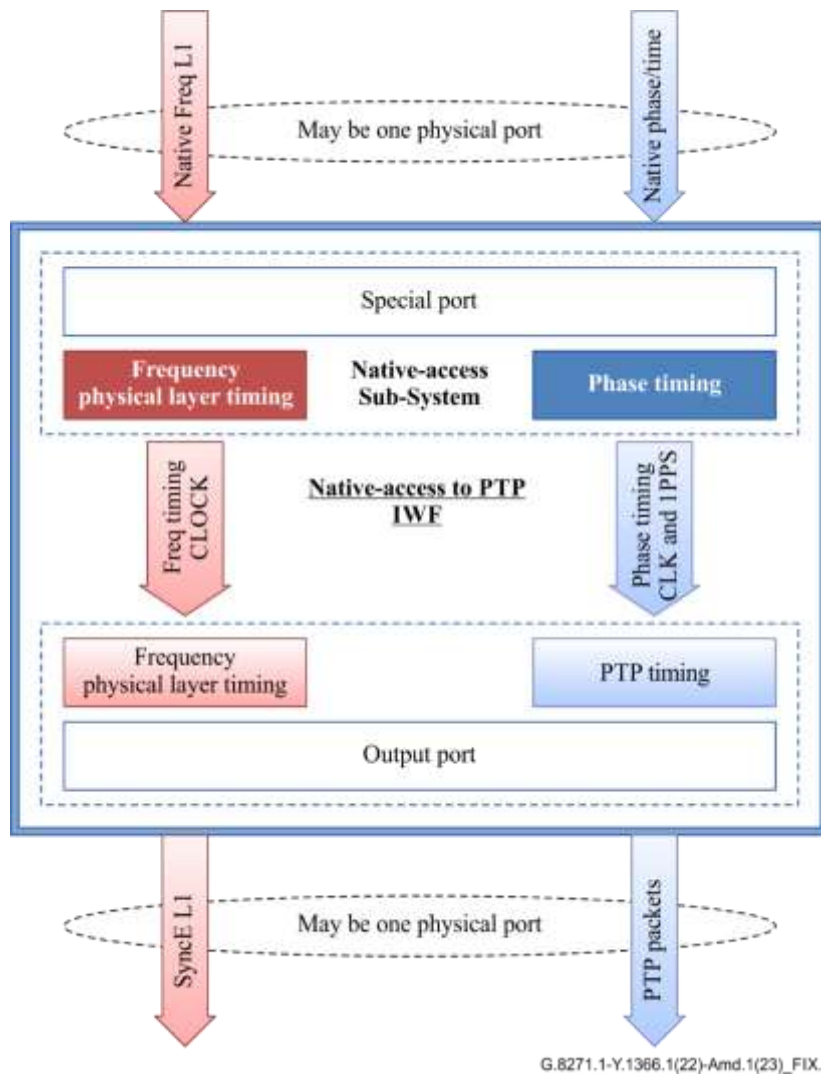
Native Freq L1

May be one physical port

Native phase/time

Special port

Frequency physical layer timing

Native-access Sub-System

Phase timing

Freq timing CLOCK

Native-access to PTP IWF

Phase timing CLK and 1PPS

Frequency physical layer timing

PTP timing

Output port

SyncE L1

May be one physical port

PTP packets

G.8271.1-Y.1366.1(22)-Amd.1(23)_FIX.